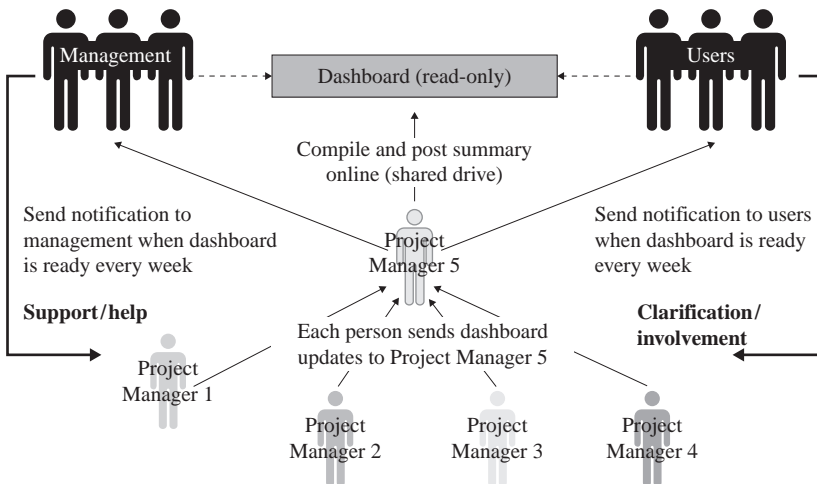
Management

Dashboard (read-only)

Users

Compile and post summary online (shared drive)

Send notification to management when dashboard is ready every week

Project Manager 5

Send notification to users when dashboard is ready every week

Support/help

Each person sends dashboard updates to Project Manager 5

Clarification/ involvement

Project Manager 1

Project Manager 2

Project Manager 3

Project Manager 4